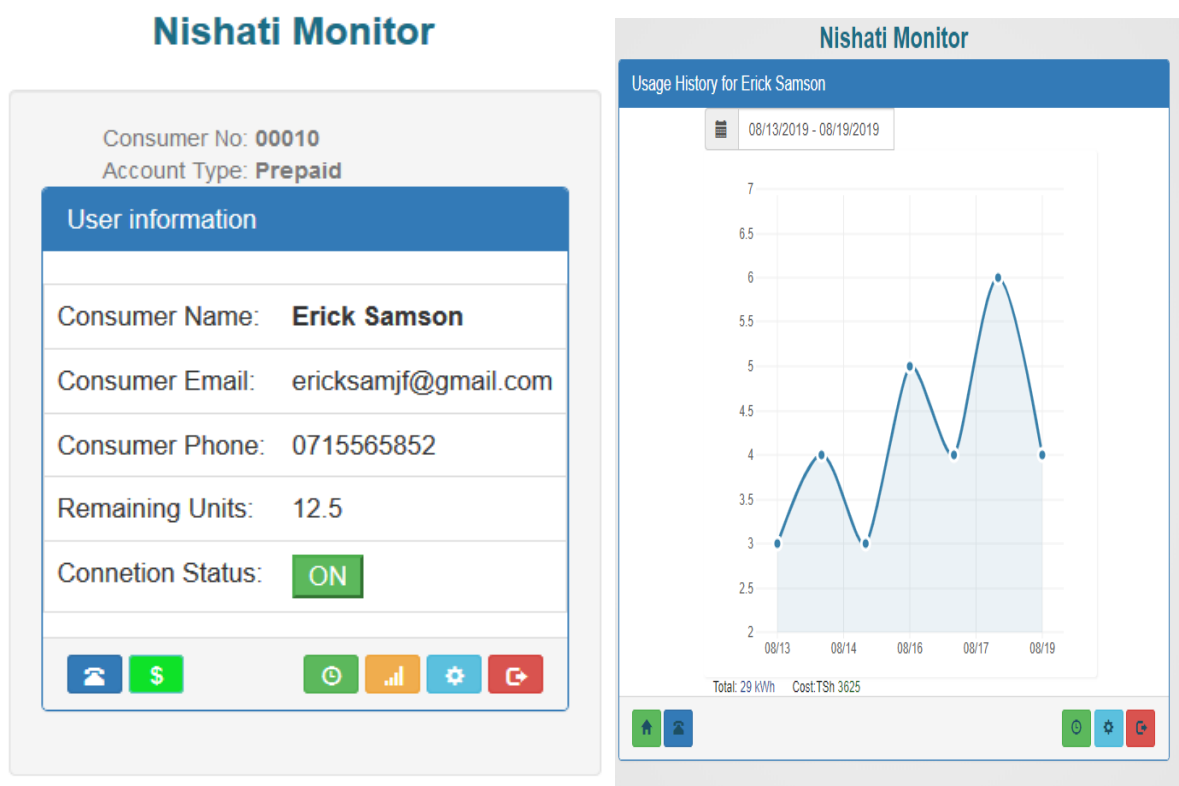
Nishati Monitor

Consumer No: **00010**
Account Type: **Prepaid**

User information

| | |
|---|---|
| Consumer Name: | **Erick Samson** |
| Consumer Email: | ericksamjf@gmail.com |
| Consumer Phone: | 0715565852 |
| Remaining Units: | 12.5 |
| Connetion Status: | ON |

$

Nishati Monitor

Usage History for Erick Samson

08/13/2019 - 08/19/2019

7
6.5
6
5.5
5
4.5
4
3.5
3
2.5
2

08/13 08/14 08/16 08/17 08/19

Total: 29 kWh Cost:TSh 3625